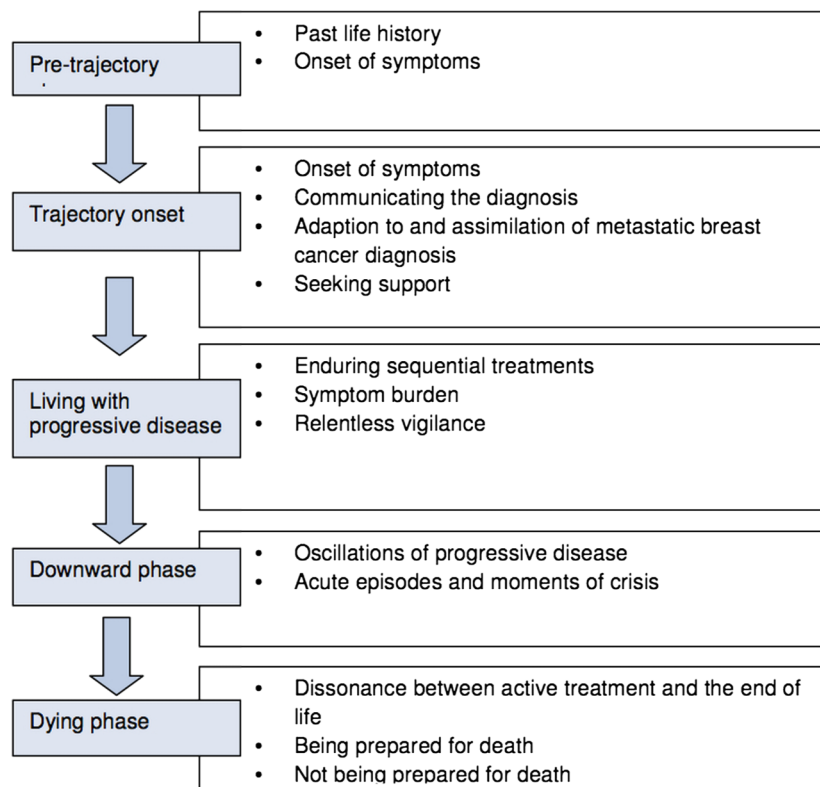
Pre-trajectory

- Past life history
- Onset of symptoms

Trajectory onset

- Onset of symptoms
- Communicating the diagnosis
- Adaption to and assimilation of metastatic breast cancer diagnosis
- Seeking support

Living with progressive disease

- Enduring sequential treatments
- Symptom burden
- Relentless vigilance

Downward phase

- Oscillations of progressive disease
- Acute episodes and moments of crisis

Dying phase

- Dissonance between active treatment and the end of life
- Being prepared for death
- Not being prepared for death